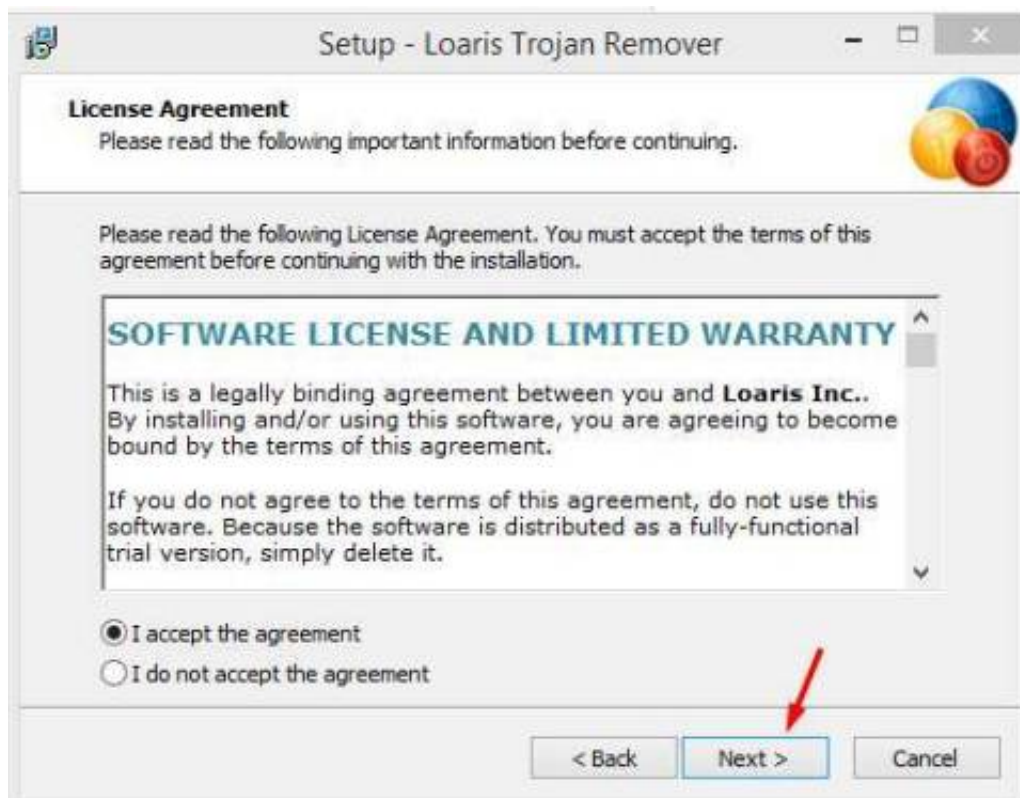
Setup - Loaris Trojan Remover

License Agreement
Please read the following important information before continuing.

Please read the following License Agreement. You must accept the terms of this agreement before continuing with the installation.

SOFTWARE LICENSE AND LIMITED WARRANTY

This is a legally binding agreement between you and **Loaris Inc.**. By installing and/or using this software, you are agreeing to become bound by the terms of this agreement.

If you do not agree to the terms of this agreement, do not use this software. Because the software is distributed as a fully-functional trial version, simply delete it.

I accept the agreement
I do not accept the agreement

< Back
Next >
Cancel